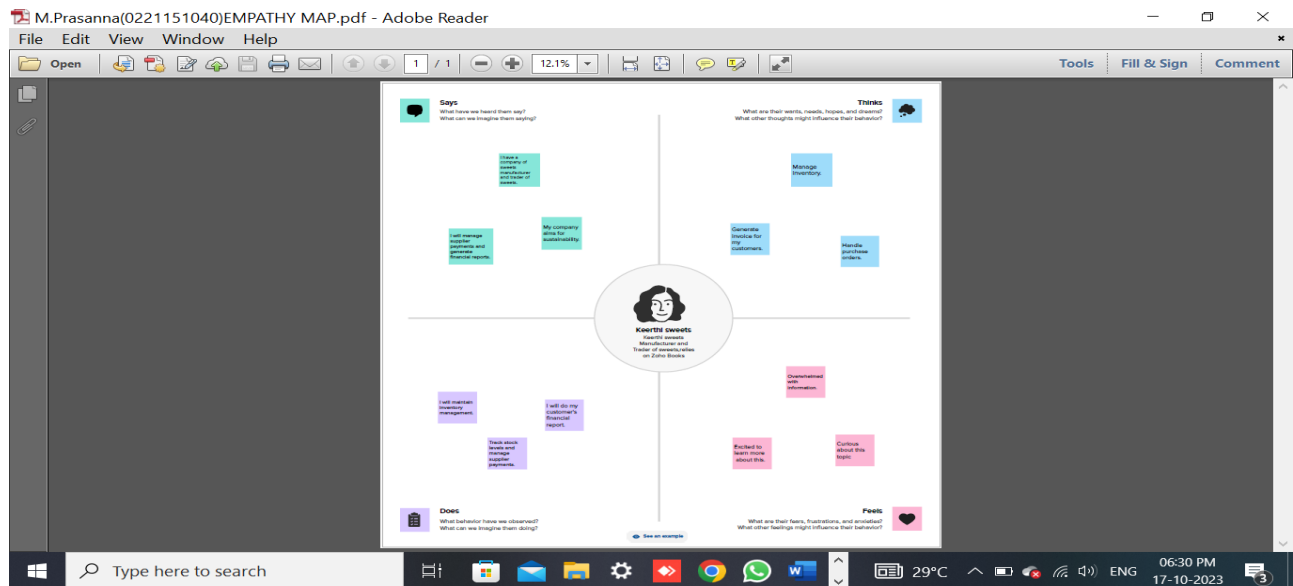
M.Prasanna(0221151040)EMPATHY MAP.pdf - Adobe Reader

File Edit View Window Help

Open 1 / 1 12.1% Tools Fill & Sign Comment

Says
What have we heard them say?
What can we imagine them saying?

Thinks
What are their wants, needs, hopes, and dreams?
What other thoughts might influence their behavior?

I have a company of sweets manufacturer and trader of sweets.

My company aims for sustainability.

I will manage supplier payments and generate financial reports.

Manage inventory.

Generate invoice for my customers.

Handle purchase orders.

Keerthi sweets
Keerthi sweets Manufacturer and Trader of sweets,relies on Zoho Books

Overwhelmed with information.

I will maintain inventory management.

I will do my customer's financial report.

Track stock levels and manage supplier payments.

Excited to learn more about this.

Curious about this topic

Does
What behavior have we observed?
What can we imagine them doing?

See an example

Feels
What are their fears, frustrations, and anxieties?
What other feelings might influence their behavior?

Type here to search

29°C ENG 06:30 PM 17-10-2023 3